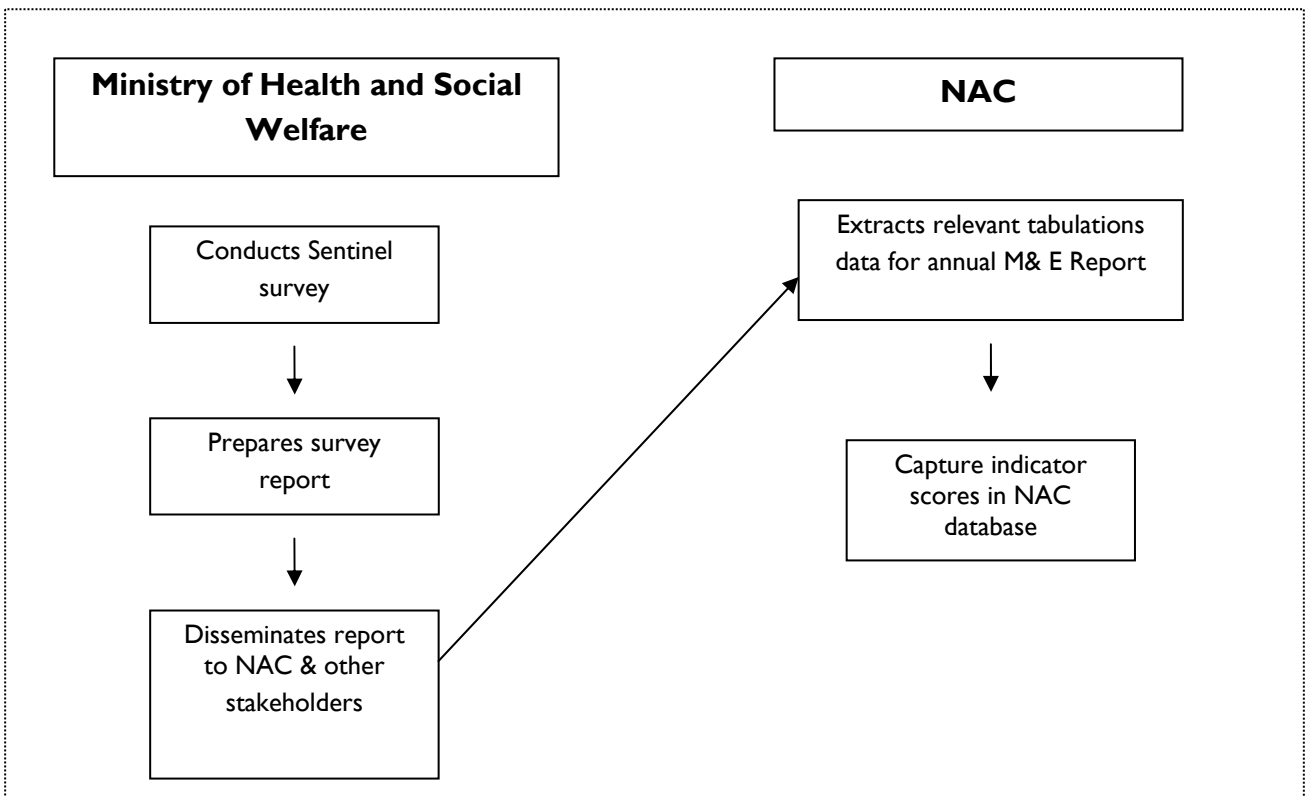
Ministry of Health and Social Welfare

NAC

Conducts Sentinel survey

Prepares survey report

Disseminates report to NAC & other stakeholders

Extracts relevant tabulations data for annual M& E Report

Capture indicator scores in NAC database